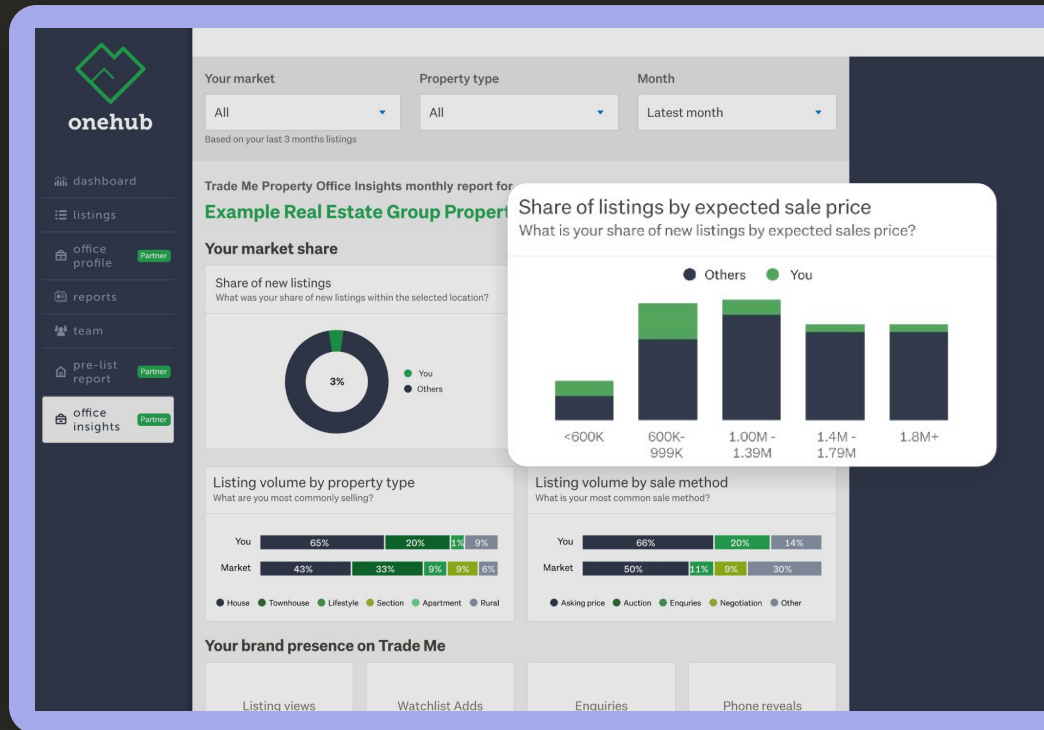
onehub

dashboard
listings
office profile Partner
reports
team
pre-list report Partner
office insights Partner

Your market
All
Based on your last 3 months listings

Property type
All

Month
Latest month

Trade Me Property Office Insights monthly report for
Example Real Estate Group Propert

Your market share

Share of new listings
What was your share of new listings within the selected location?

3%
You
Others

Share of listings by expected sale price
What is your share of new listings by expected sales price?

Others You

<600K
600K-999K
1.00M - 1.39M
1.4M - 1.79M
1.8M+

Listing volume by property type
What are you most commonly selling?

| | | | | | |
|---|---|---|---|---|---|
| You | 65% | 20% | 1% | 9% | |
| Market | 43% | 33% | 9% | 9% | 6% |

House Townhouse Lifestyle Section Apartment Rural

Listing volume by sale method
What is your most common sale method?

| | | | | |
|---|---|---|---|---|
| You | 66% | 20% | 14% | |
| Market | 50% | 11% | 9% | 30% |

Asking price Auction Enquiries Negotiation Other

Your brand presence on Trade Me

Listing views
Watchlist Adds
Enquiries
Phone reveals